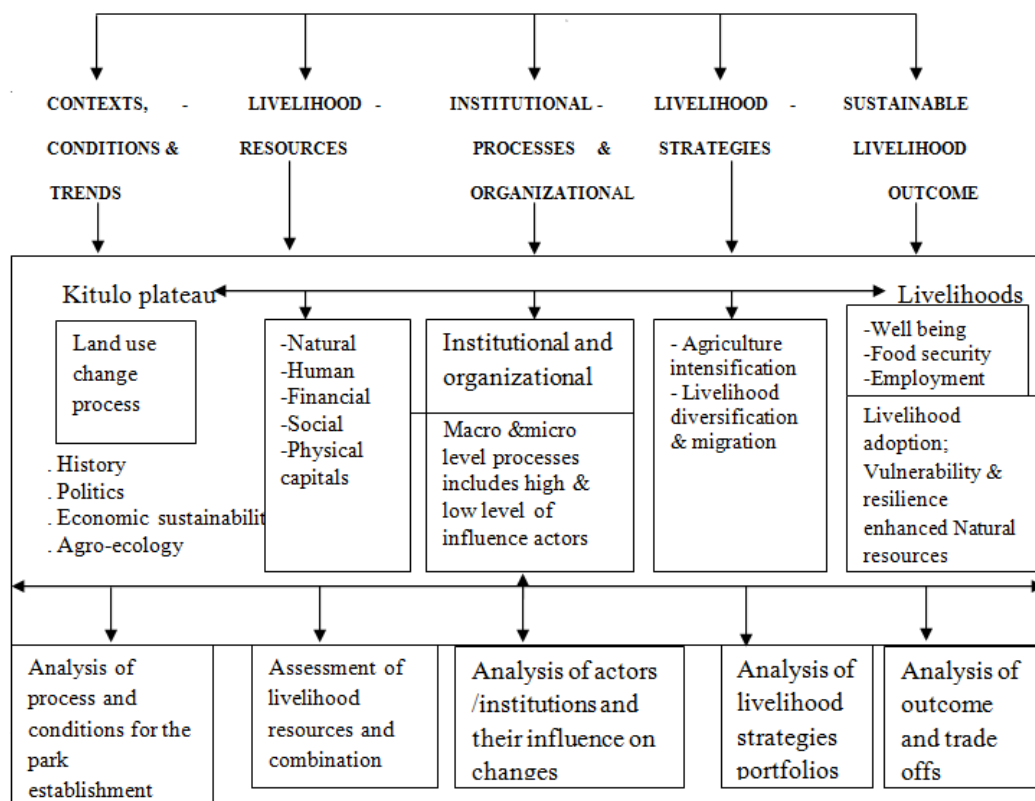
CONTEXTS, - CONDITIONS & TRENDS

LIVELIHOOD - RESOURCES

INSTITUTIONAL - PROCESSES & ORGANIZATIONAL

LIVELIHOOD - STRATEGIES

SUSTAINABLE LIVELIHOOD OUTCOME

Kitulo plateau

Livelihoods

Land use change process

. History
. Politics
. Economic sustainabilit
. Agro-ecology

-Natural
-Human
-Financial
-Social
-Physical capitals

Institutional and organizational

Macro &micro level processes includes high & low level of influence actors

- Agriculture intensification
- Livelihood diversification & migration

-Well being
-Food security
-Employment

Livelihood adoption; Vulnerability & resilience enhanced Natural resources

Analysis of process and conditions for the park establishment

Assessment of livelihood resources and combination

Analysis of actors /institutions and their influence on changes

Analysis of livelihood strategies portfolios

Analysis of outcome and trade offs